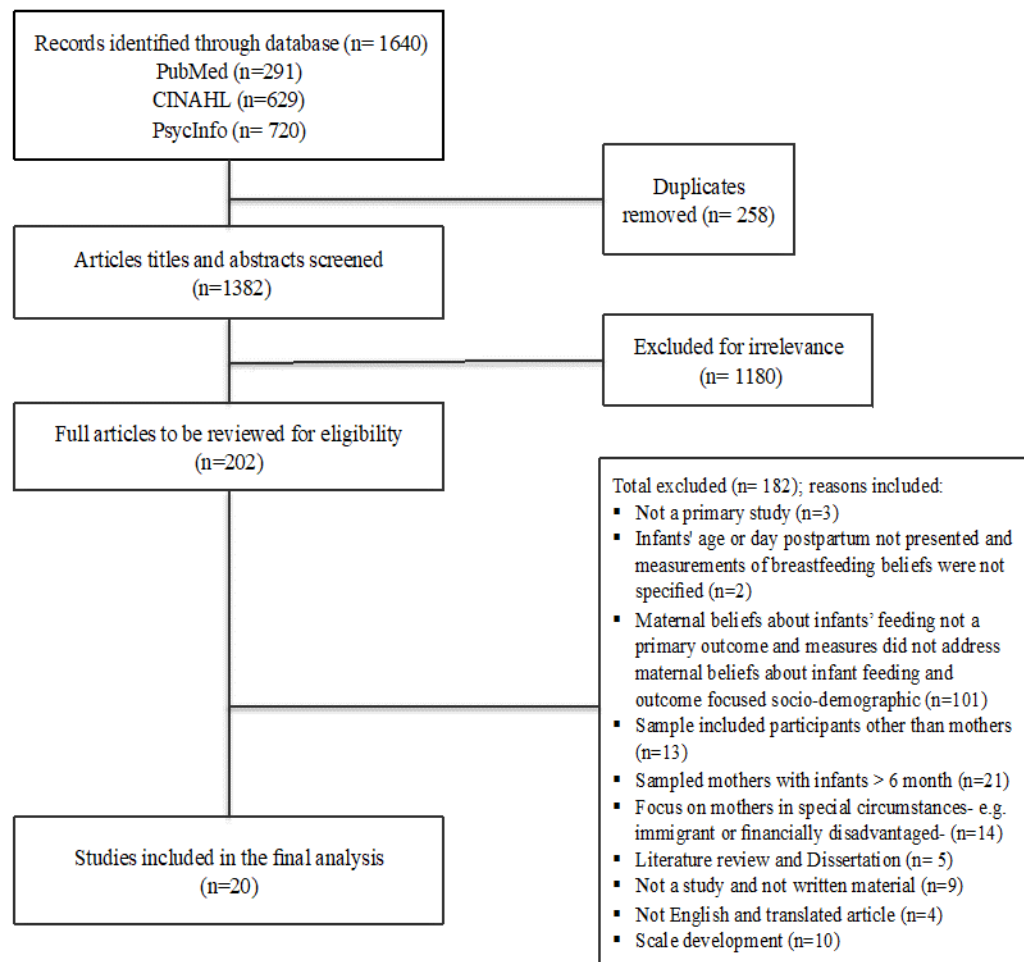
Records identified through database (n= 1640)
PubMed (n=291)
CINAHL (n=629)
PsycInfo (n= 720)

Duplicates removed (n= 258)

Articles titles and abstracts screened (n=1382)

Excluded for irrelevance (n= 1180)

Full articles to be reviewed for eligibility (n=202)

Total excluded (n= 182); reasons included:
▪ Not a primary study (n=3)
▪ Infants' age or day postpartum not presented and measurements of breastfeeding beliefs were not specified (n=2)
▪ Maternal beliefs about infants' feeding not a primary outcome and measures did not address maternal beliefs about infant feeding and outcome focused socio-demographic (n=101)
▪ Sample included participants other than mothers (n=13)
▪ Sampled mothers with infants > 6 month (n=21)
▪ Focus on mothers in special circumstances- e.g. immigrant or financially disadvantaged- (n=14)
▪ Literature review and Dissertation (n= 5)
▪ Not a study and not written material (n=9)
▪ Not English and translated article (n=4)
▪ Scale development (n=10)

Studies included in the final analysis (n=20)